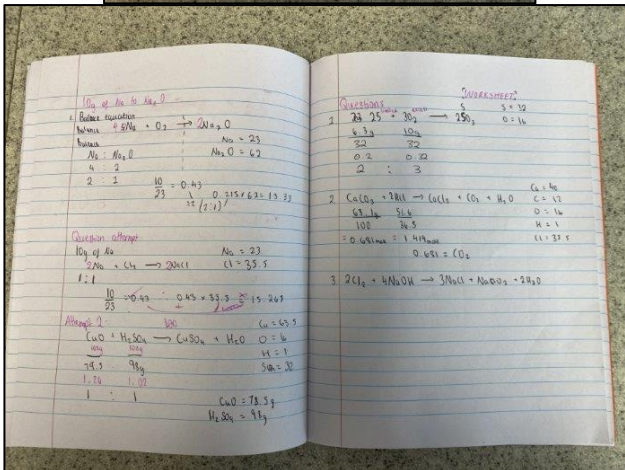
10g of Na to $Na_2O$ –

1. Balance equation

Balance $4Na + O_2 \rightarrow 2Na_2O$

Na = 23

$Na_2O$ = 62

Na : $Na_2O$

4 : 2

2 : 1

$\frac{10}{23} = 0.43$

$\frac{1}{2}$ 0.215 × 62 = 13.33

(2:1)

Question attempt

10g of Na

Na = 23

$2Na + Cl_2 \rightarrow 2NaCl$

Cl = 35.5

1 : 1

$\frac{10}{23} = 0.43$ 0.43 × 33.5 = 15.265

Attempt 2 –

Cu = 63.5

$CuO + H_2SO_4 \rightarrow CuSO_4 + H_2O$

O = 16

H = 1

S = 32

79.5 98g

1.26 1.02

1 : 1

CuO = 79.5g

$H_2SO_4$ = 98g

"WORKSHEET"

Questions

S = 32

O = 16

1 $2S + 3O_2 \rightarrow 2SO_3$

6.3g 10g

32 32

0.2 0.32

2 : 3

Ca = 40

C = 12

O = 16

H = 1

Cl = 35.5

2 $CaCO_3 + 2HCl \rightarrow CaCl_2 + CO_2 + H_2O$

68.1g 51.6

100 36.5

= 0.681mol : 1.419mol

0.681 = $CO_2$

3 $2Cl_2 + 4NaOH \rightarrow 3NaCl + NaClO_3 + 2H_2O$